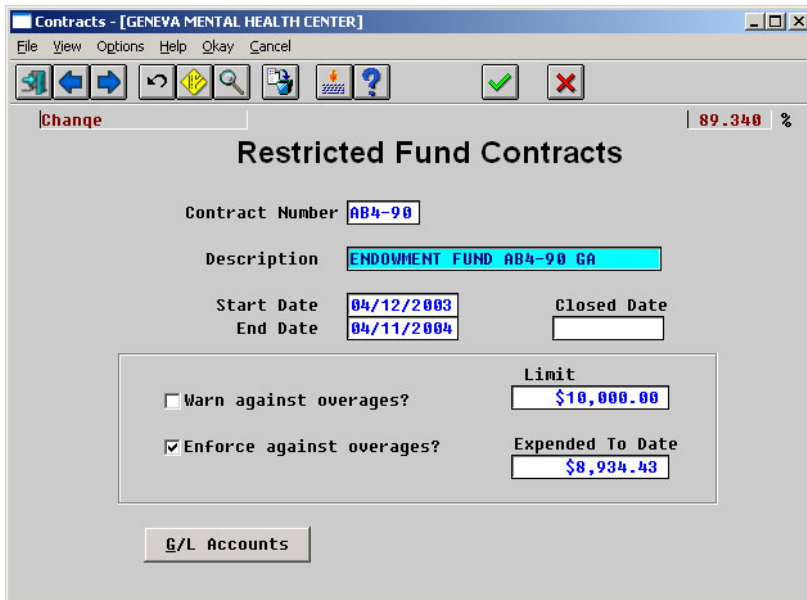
Contracts - [GENEVA MENTAL HEALTH CENTER]

File View Options Help Okay Cancel

Change

89.340 %

Restricted Fund Contracts

Contract Number AB4-90

Description ENDOWMENT FUND AB4-90 GA

Start Date 04/12/2003

End Date 04/11/2004

Closed Date

Limit

Warn against overages? $10,000.00

Enforce against overages?

Expended To Date

$8,934.43

G/L Accounts